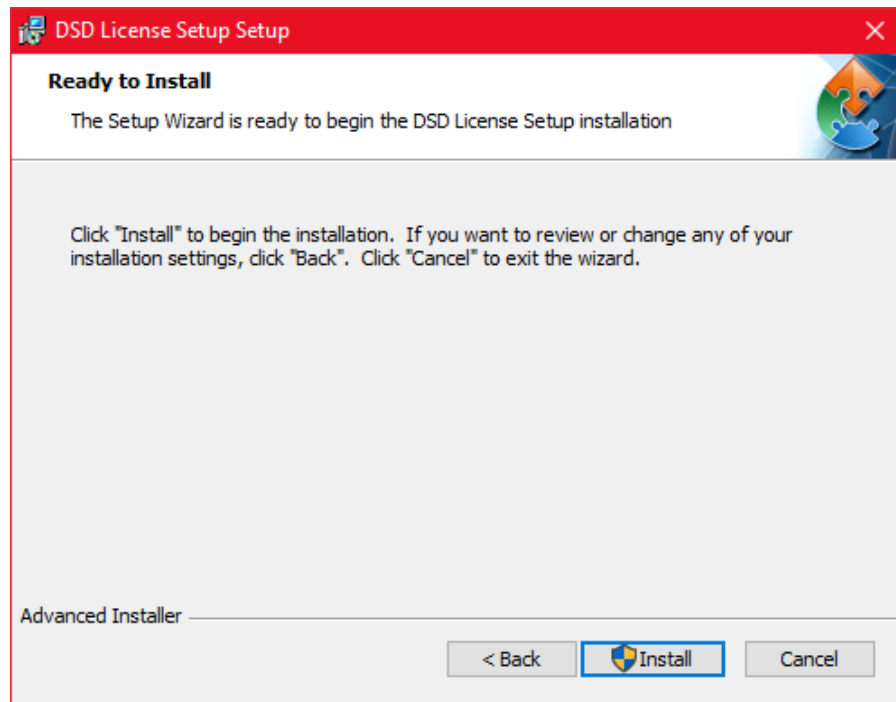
DSD License Setup Setup

Ready to Install

The Setup Wizard is ready to begin the DSD License Setup installation

Click "Install" to begin the installation. If you want to review or change any of your installation settings, click "Back". Click "Cancel" to exit the wizard.

Advanced Installer

< Back

Install

Cancel